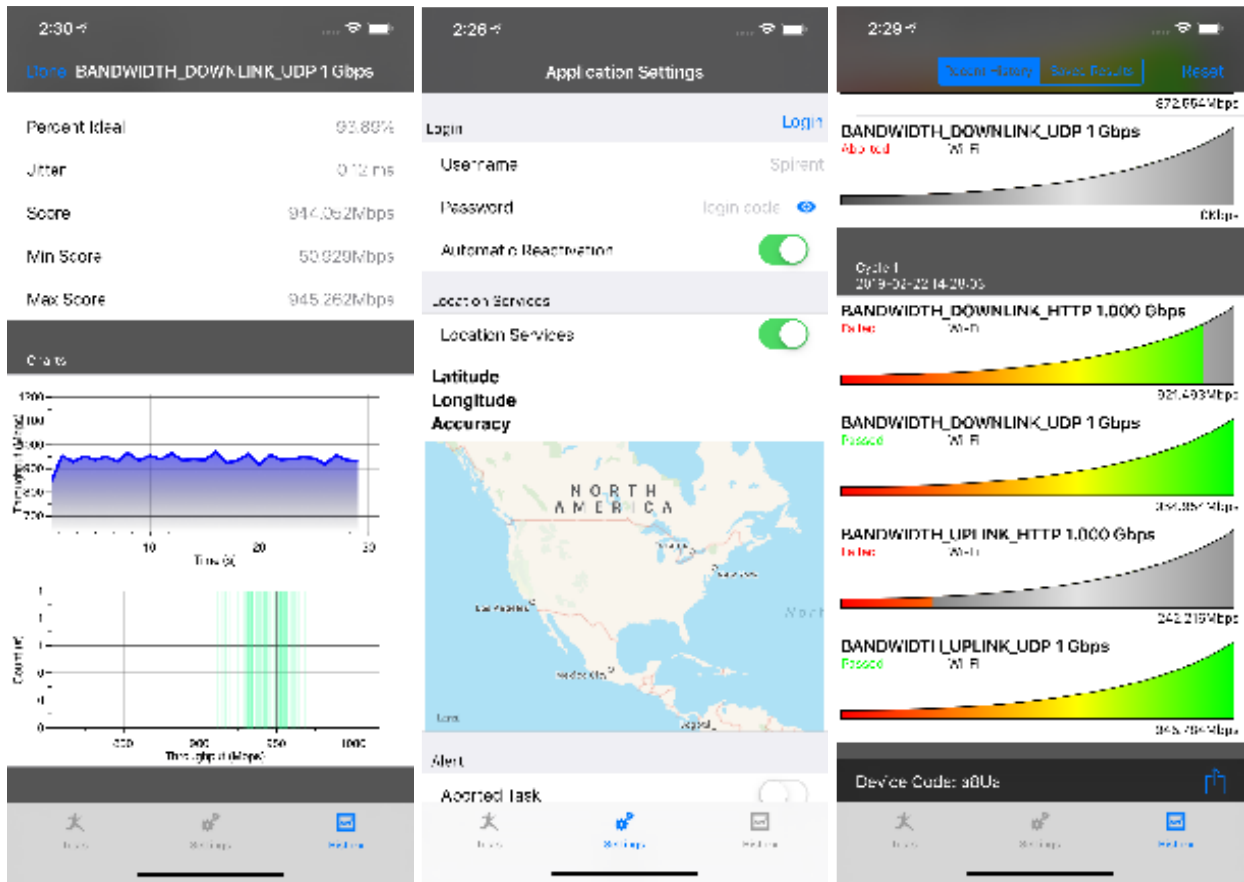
2:30

Done BANDWIDTH_DOWNLINK_UDP 1 Gbps

Percent Ideal 93.86%

Jitter 0.12 ms

Score 944.062Mbps

Min Score 50.929Mbps

Max Score 945.262Mbps

Charts

1200

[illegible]

10 20 30

Time (s)

Count

500 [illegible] 1000

Throughput (Mbps)

Tests Settings Results

2:26

Application Settings

Login Login

Username Spirent

Password login code

Automatic Reactivation

Location Services

Location Services

Latitude

Longitude

Accuracy

NORTH AMERICA

Legal

Alert

Aborted Task

Tests Settings Results

2:29

Recent History Select Results Reset

872.664Mbps

BANDWIDTH_DOWNLINK_UDP 1 Gbps
Aborted Wi-Fi
0Kbps

Cycle 1
2019-02-22 14:20:03

BANDWIDTH_DOWNLINK_HTTP 1.000 Gbps
Failed Wi-Fi
921.493Mbps

BANDWIDTH_DOWNLINK_UDP 1 Gbps
Passed Wi-Fi
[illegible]Mbps

BANDWIDTH_UPLINK_HTTP 1.000 Gbps
Failed Wi-Fi
242.215Mbps

BANDWIDTH_UPLINK_UDP 1 Gbps
Passed Wi-Fi
945.784Mbps

Device Code: a8Us

Tests Settings Results